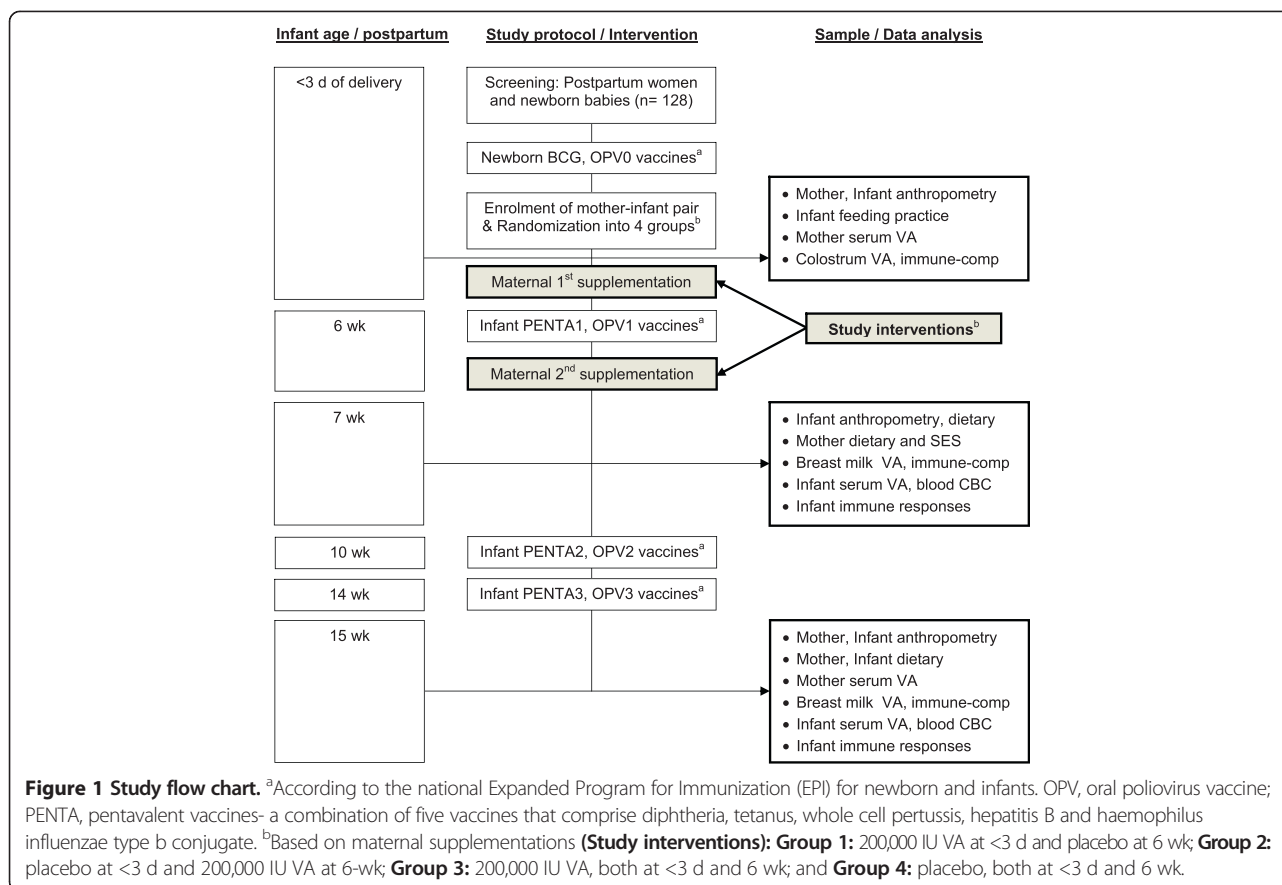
Infant age / postpartum

Study protocol / Intervention

Sample / Data analysis

<3 d of delivery

Screening: Postpartum women and newborn babies (n= 128)

Newborn BCG, OPV0 vaccines$^{a}$

Enrolment of mother-infant pair & Randomization into 4 groups$^{b}$

• Mother, Infant anthropometry
• Infant feeding practice
• Mother serum VA
• Colostrum VA, immune-comp

Maternal 1$^{st}$ supplementation

6 wk

Infant PENTA1, OPV1 vaccines$^{a}$

Study interventions$^{b}$

Maternal 2$^{nd}$ supplementation

7 wk

• Infant anthropometry, dietary
• Mother dietary and SES
• Breast milk VA, immune-comp
• Infant serum VA, blood CBC
• Infant immune responses

10 wk

Infant PENTA2, OPV2 vaccines$^{a}$

14 wk

Infant PENTA3, OPV3 vaccines$^{a}$

15 wk

• Mother, Infant anthropometry
• Mother, Infant dietary
• Mother serum VA
• Breast milk VA, immune-comp
• Infant serum VA, blood CBC
• Infant immune responses

**Figure 1 Study flow chart.** $^{a}$According to the national Expanded Program for Immunization (EPI) for newborn and infants. OPV, oral poliovirus vaccine; PENTA, pentavalent vaccines- a combination of five vaccines that comprise diphtheria, tetanus, whole cell pertussis, hepatitis B and haemophilus influenzae type b conjugate. $^{b}$Based on maternal supplementations **(Study interventions): Group 1:** 200,000 IU VA at <3 d and placebo at 6 wk; **Group 2:** placebo at <3 d and 200,000 IU VA at 6-wk; **Group 3:** 200,000 IU VA, both at <3 d and 6 wk; and **Group 4:** placebo, both at <3 d and 6 wk.